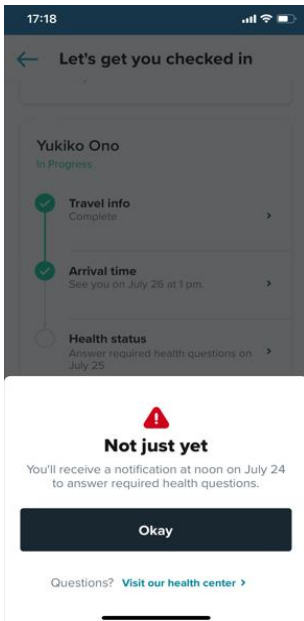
17:18

Let's get you checked in

Yukiko Ono
In Progress

Travel info
Complete

Arrival time
See you on July 26 at 1 p.m.

Health status
Answer required health questions on July 25

Not just yet
You'll receive a notification at noon on July 24 to answer required health questions.

Okay

Questions? Visit our health center ›